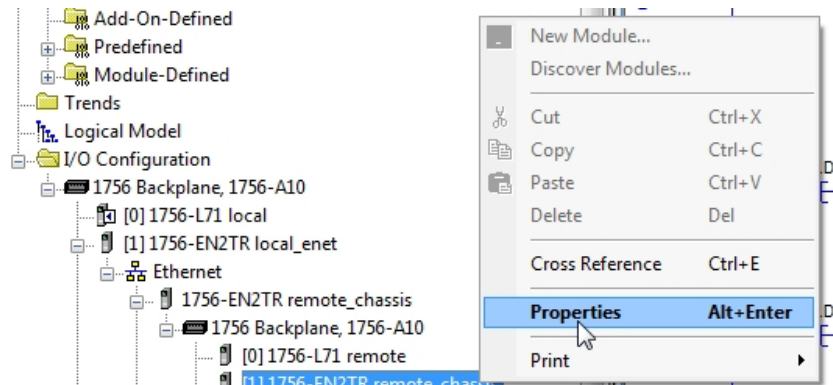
Add-On-Defined
Predefined
Module-Defined
Trends
Logical Model
I/O Configuration
1756 Backplane, 1756-A10
[0] 1756-L71 local
[1] 1756-EN2TR local_enet
Ethernet
1756-EN2TR remote_chassis
1756 Backplane, 1756-A10
[0] 1756-L71 remote
[1] 1756-EN2TR remote_chass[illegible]

New Module...
Discover Modules...
Cut Ctrl+X
Copy Ctrl+C
Paste Ctrl+V
Delete Del
Cross Reference Ctrl+E
Properties Alt+Enter
Print